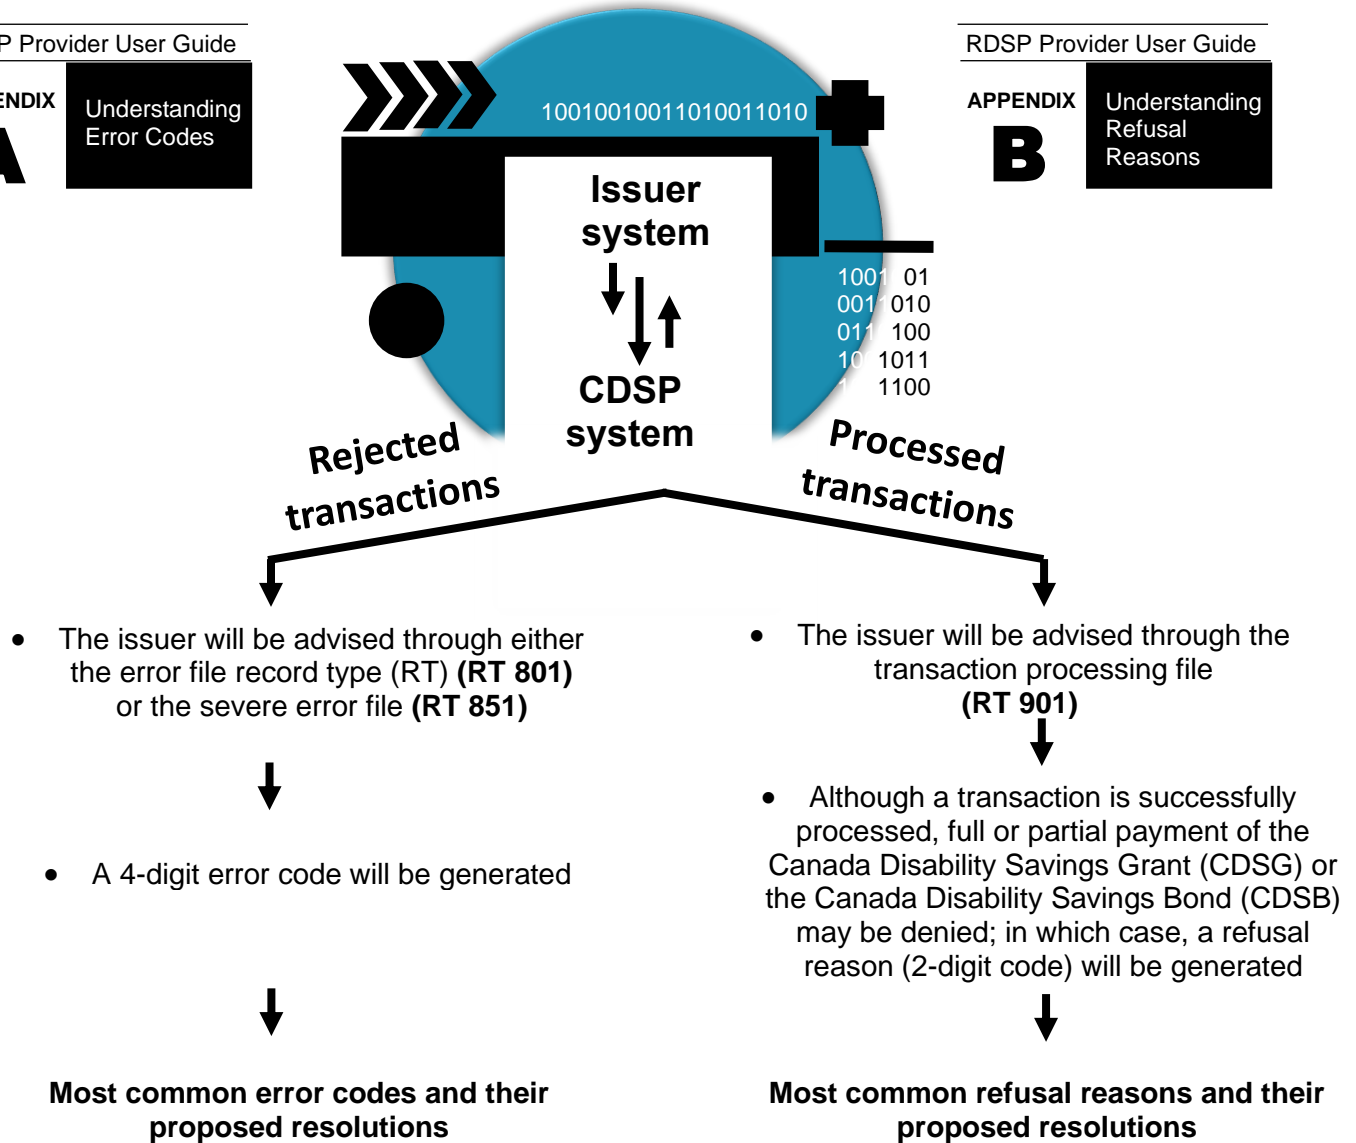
P Provider User Guide

ENDIX A

Understanding Error Codes

1001001001101001101O

Issuer system

CDSP system

1001 01
001 010
011 100
10 1011
1100

RDSP Provider User Guide

APPENDIX B

Understanding Refusal Reasons

Rejected transactions

Processed transactions

• The issuer will be advised through either the error file record type (RT) **(RT 801)** or the severe error file **(RT 851)**

• A 4-digit error code will be generated

**Most common error codes and their proposed resolutions**

• The issuer will be advised through the transaction processing file **(RT 901)**

• Although a transaction is successfully processed, full or partial payment of the Canada Disability Savings Grant (CDSG) or the Canada Disability Savings Bond (CDSB) may be denied; in which case, a refusal reason (2-digit code) will be generated

**Most common refusal reasons and their proposed resolutions**